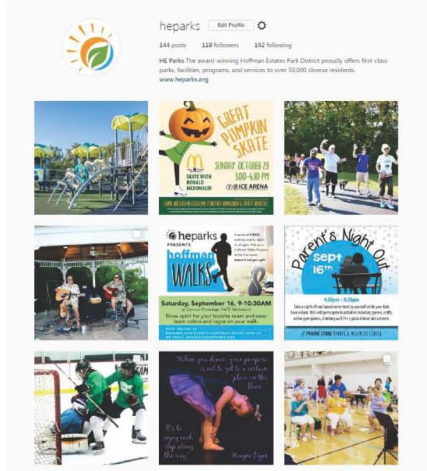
heparks Edit Profile

144 posts 118 followers 192 following

HE Parks The award-winning Hoffman Estates Park District proudly offers first class parks, facilities, programs, and services to over 50,000 diverse residents. www.heparks.org

GREAT PUMPKIN SKATE

SKATE WITH RONALD MCDONALD

SUNDAY OCTOBER 29 3:00-4:30 PM

ICE ARENA

heparks PRESENTS hoffman WALKS

Saturday, September 16, 9-10:30AM

Parent's Night Out

Sept 16th

6:00pm - 9:30pm

When you dance, your purpose is not to get to a certain place on the floor. It's to enjoy each step along the way.

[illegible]